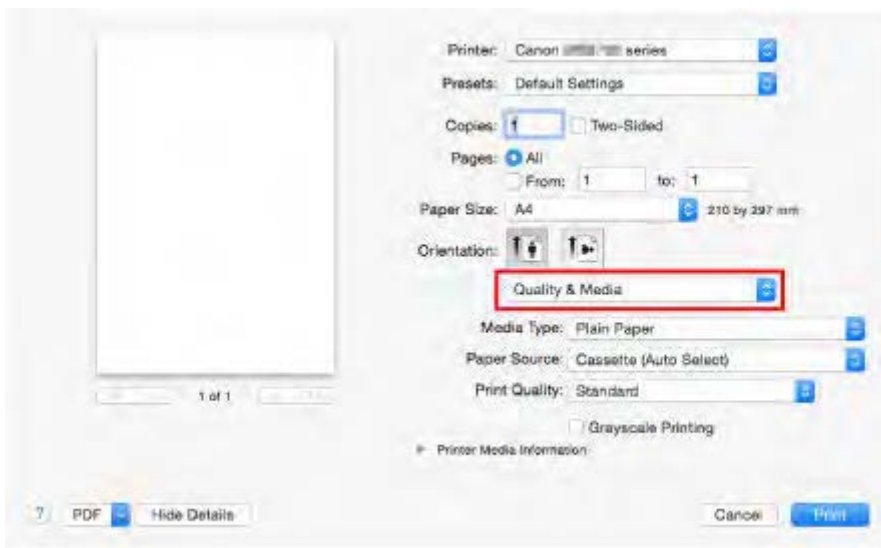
Printer: Canon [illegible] series
Presets: Default Settings
Copies: 1 Two-Sided
Pages: All
From: 1 to: 1
Paper Size: A4 210 by 297 mm
Orientation:
Quality & Media
Media Type: Plain Paper
Paper Source: Cassette (Auto Select)
Print Quality: Standard
Grayscale Printing
Printer Media Information
1 of 1
? PDF Hide Details
Cancel Print